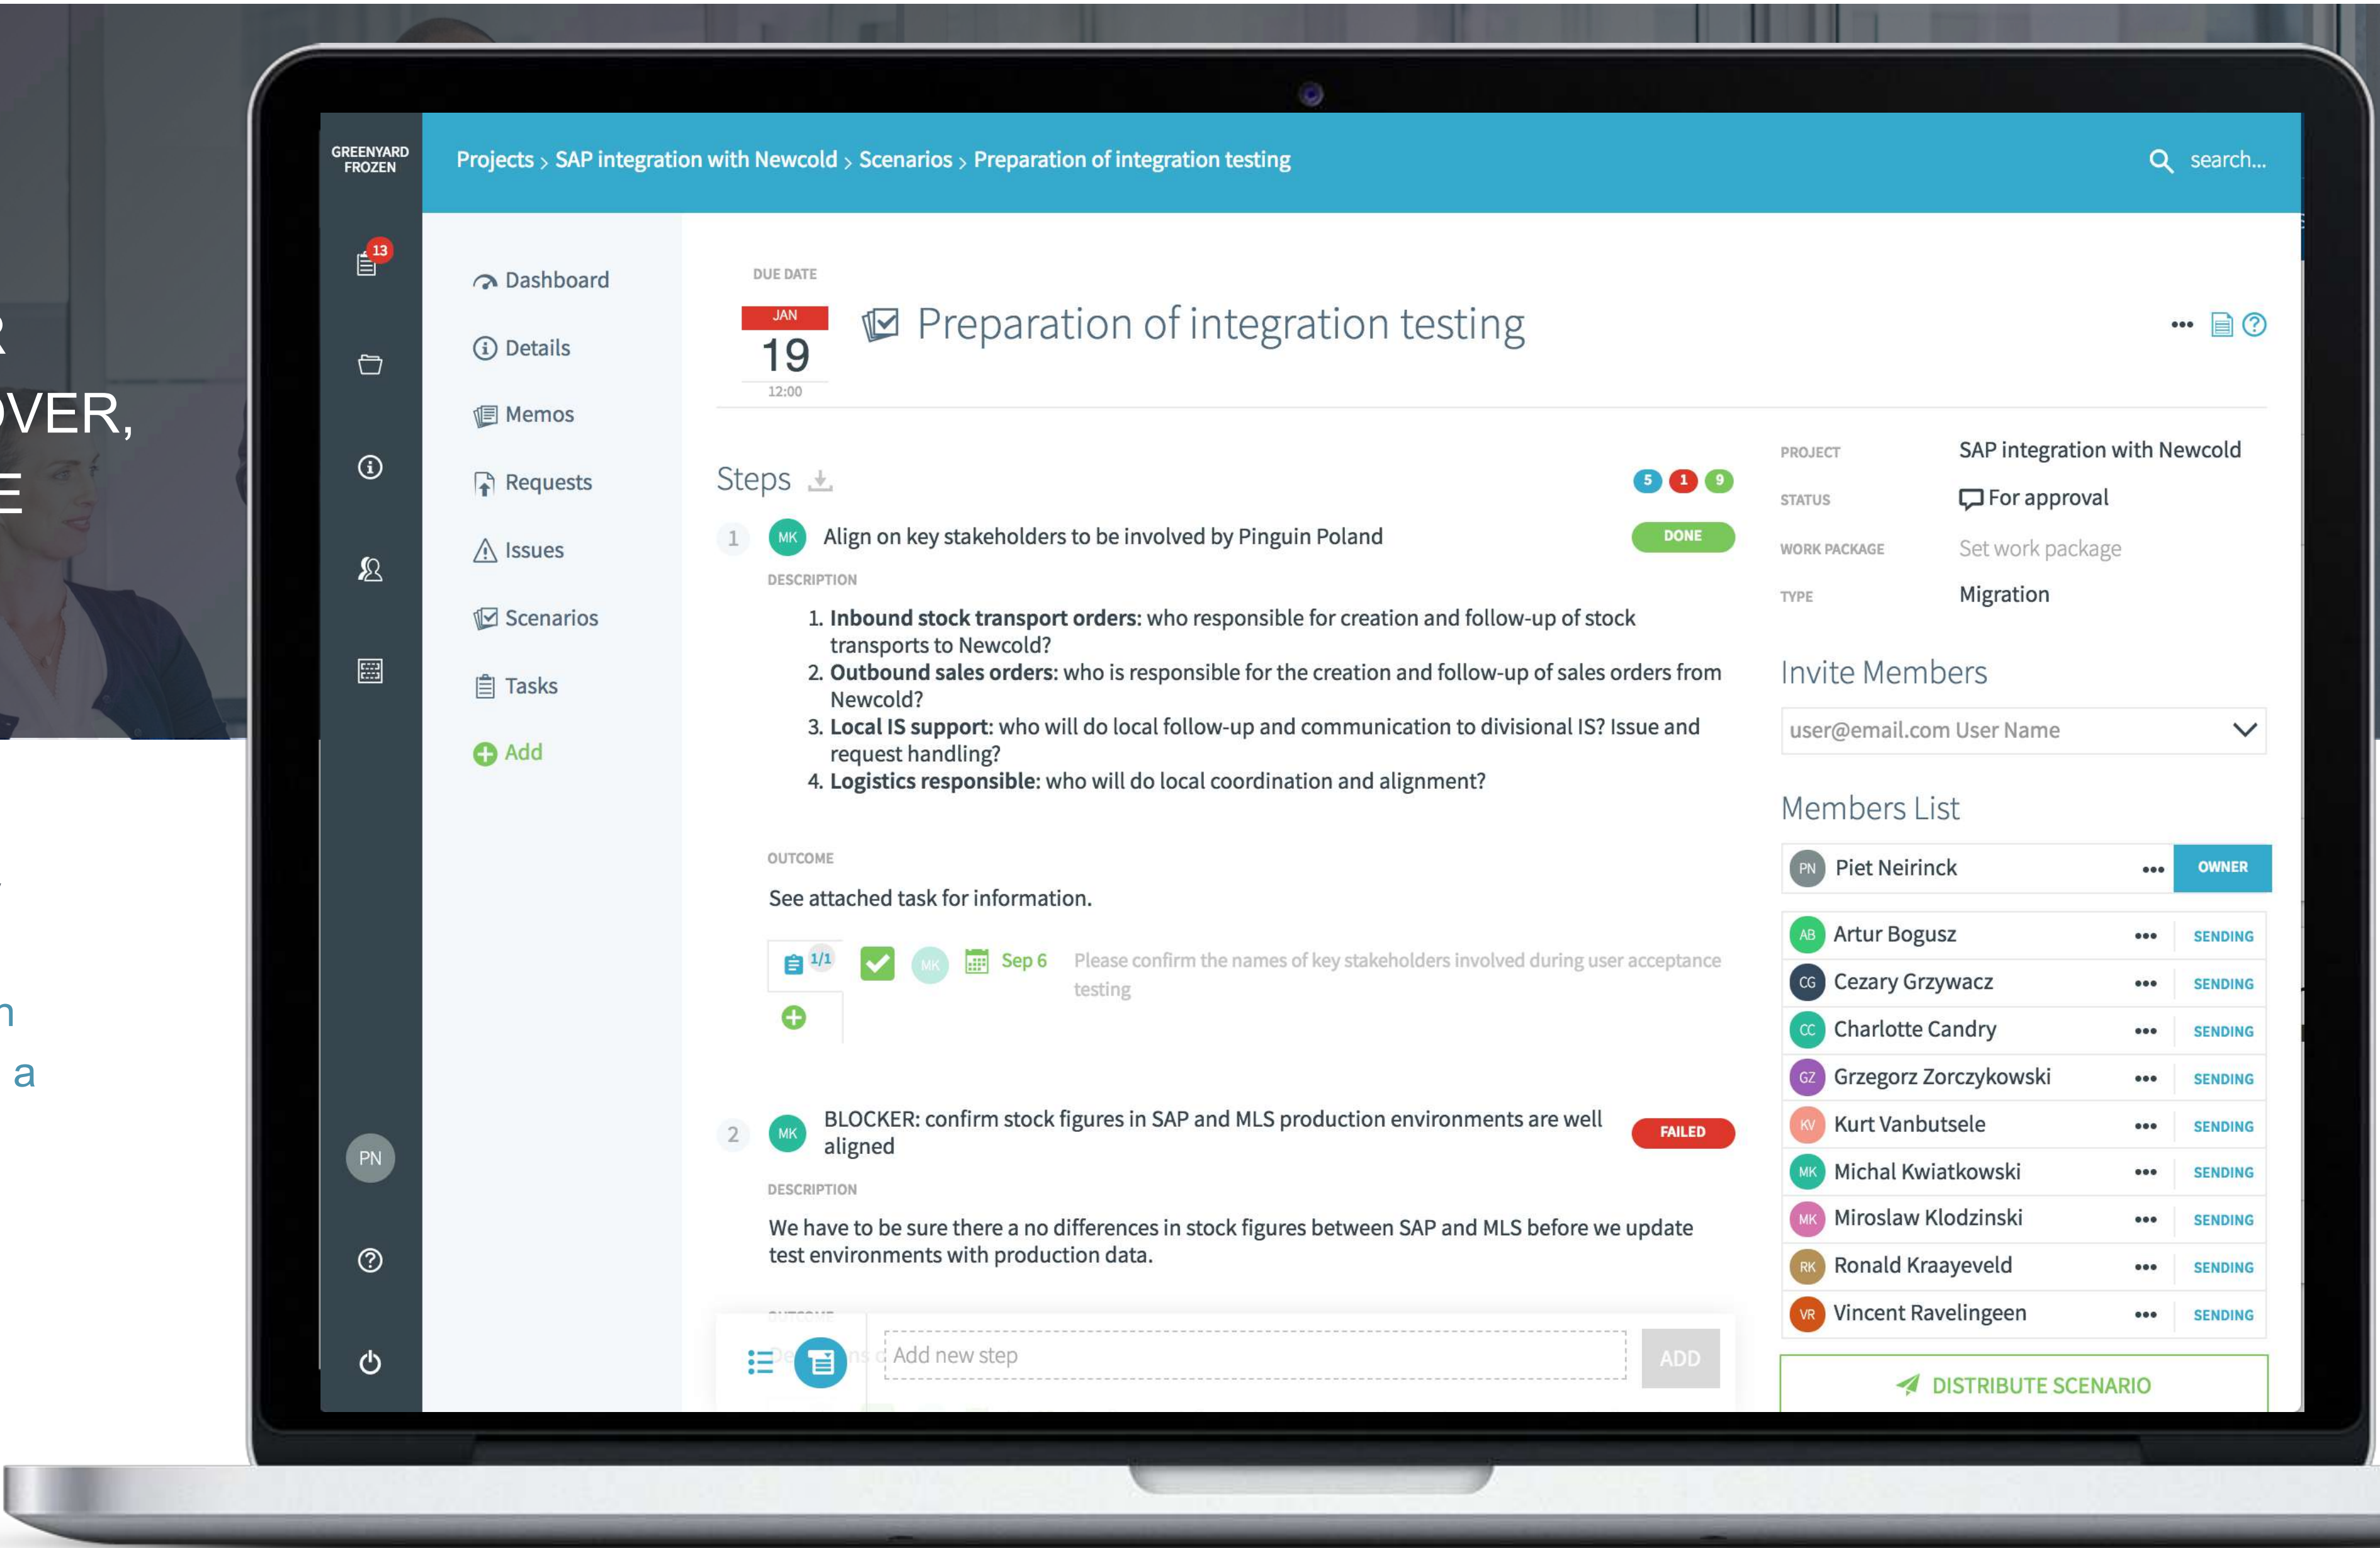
R
VER,
E

n
a

GREENYARD FROZEN

13

PN

Projects > SAP integration with Newcold > Scenarios > Preparation of integration testing

search...

Dashboard
Details
Memos
Requests
Issues
Scenarios
Tasks
Add

DUE DATE
JAN
19
12:00

Preparation of integration testing

Steps

5 1 9

1 MK Align on key stakeholders to be involved by Pinguin Poland DONE

DESCRIPTION

1. **Inbound stock transport orders:** who responsible for creation and follow-up of stock transports to Newcold?
2. **Outbound sales orders:** who is responsible for the creation and follow-up of sales orders from Newcold?
3. **Local IS support:** who will do local follow-up and communication to divisional IS? Issue and request handling?
4. **Logistics responsible:** who will do local coordination and alignment?

OUTCOME

See attached task for information.

1/1 MK Sep 6 Please confirm the names of key stakeholders involved during user acceptance testing

2 MK BLOCKER: confirm stock figures in SAP and MLS production environments are well aligned FAILED

DESCRIPTION

We have to be sure there a no differences in stock figures between SAP and MLS before we update test environments with production data.

Add new step ADD

PROJECT SAP integration with Newcold
STATUS For approval
WORK PACKAGE Set work package
TYPE Migration

Invite Members

user@email.com User Name

Members List

PN Piet Neirinck OWNER
AB Artur Bogusz SENDING
CG Cezary Grzywacz SENDING
CC Charlotte Candry SENDING
GZ Grzegorz Zorczykowski SENDING
KV Kurt Vanbutsele SENDING
MK Michal Kwiatkowski SENDING
MK Miroslaw Klodzinski SENDING
RK Ronald Kraayeveld SENDING
VR Vincent Ravelingeen SENDING

DISTRIBUTE SCENARIO